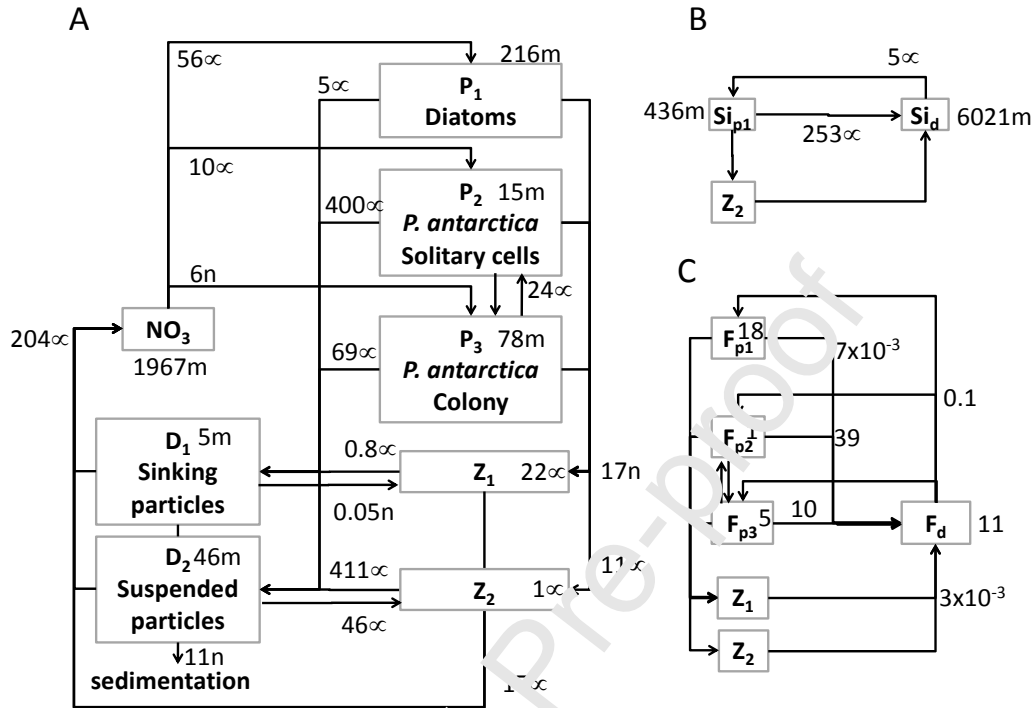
A

56∝

216m

5∝

$P_1$
Diatoms

10∝

400∝

$P_2$ 15m
*P. antarctica*
Solitary cells

6n

24∝

204∝

$NO_3$
1967m

69∝

$P_3$ 78m
*P. antarctica*
Colony

$D_1$ 5m
Sinking particles

0.8∝

$Z_1$

22∝

17n

0.05n

$D_2$ 46m
Suspended particles

411∝

$Z_2$

1∝

11∝

46∝

11n
sedimentation

1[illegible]∝

B

5∝

436m $Si_{p1}$

253∝

$Si_d$ 6021m

$Z_2$

C

$F_{p1}$ 18

$7x10^{-3}$

0.1

$F_{p2}$ 1

39

$F_{p3}$ 5

10

$F_d$

11

$Z_1$

$3x10^{-3}$

$Z_2$

Pre-proof